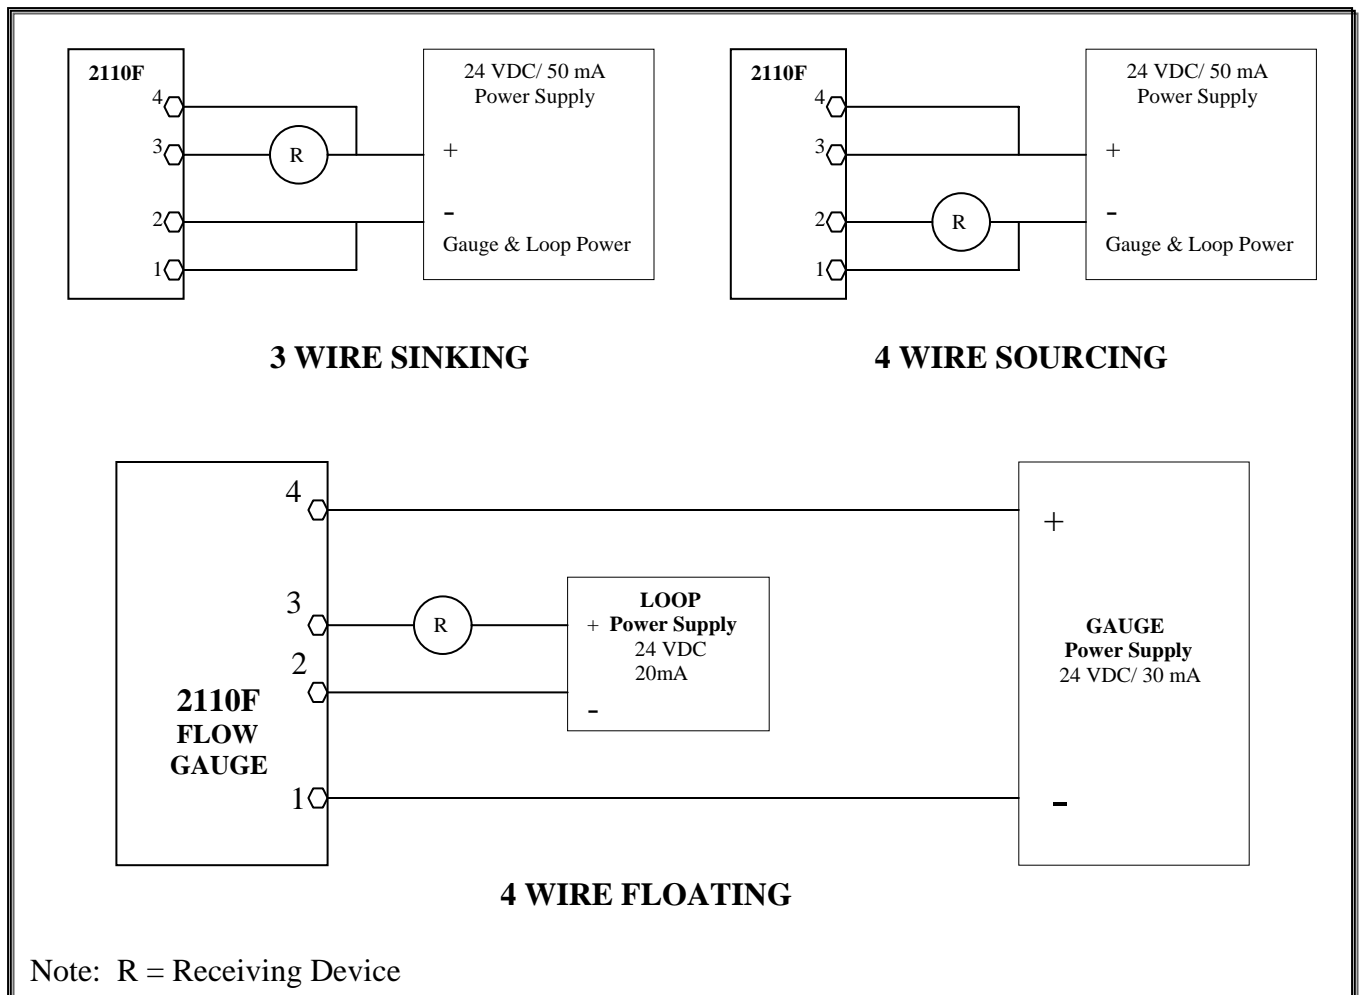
2110F
4
3
2
1
R
24 VDC/ 50 mA
Power Supply
+
-
Gauge & Loop Power

2110F
4
3
2
1
R
24 VDC/ 50 mA
Power Supply
+
-
Gauge & Loop Power

3 WIRE SINKING

4 WIRE SOURCING

4
3
2
1
2110F
FLOW
GAUGE
R
LOOP
+ Power Supply
24 VDC
20mA
-
+
GAUGE
Power Supply
24 VDC/ 30 mA
-

4 WIRE FLOATING

Note: R = Receiving Device